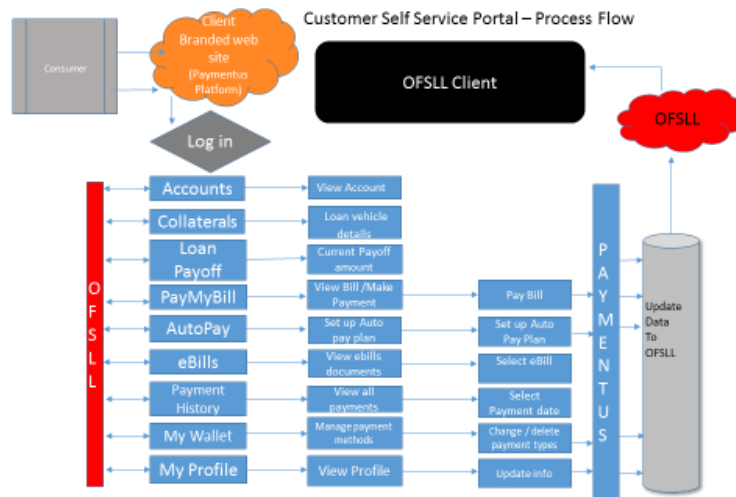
Customer Self Service Portal – Process Flow

Consumer

Client Branded web site (Paymentus Platform)

OFSLL Client

OFSLL

Log in

O F S L L

Accounts

View Account

Collaterals

Loan vehicle details

Loan Payoff

Current Payoff amount

PayMyBill

View Bill /Make Payment

Pay Bill

AutoPay

Set up Auto pay plan

Set up Auto Pay Plan

eBills

View ebills documents

Select eBill

Payment History

View all payments

Select Payment date

My Wallet

Manage payment methods

Change / delete payment types

My Profile

View Profile

Update info

P A Y M E N T U S

Update Data To OFSLL